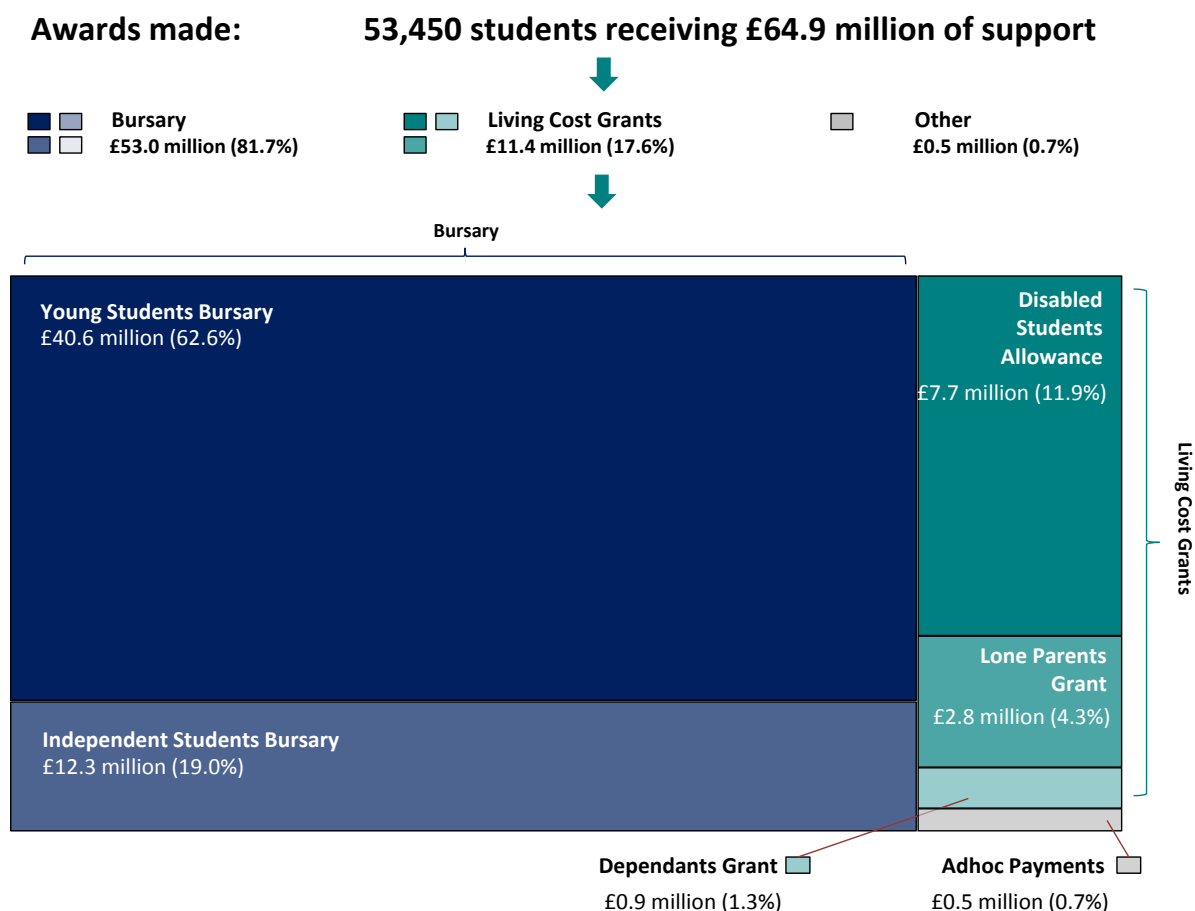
Awards made: 53,450 students receiving £64.9 million of support

Bursary
£53.0 million (81.7%)

Living Cost Grants
£11.4 million (17.6%)

Other
£0.5 million (0.7%)

Bursary

Young Students Bursary
£40.6 million (62.6%)

Independent Students Bursary
£12.3 million (19.0%)

Disabled Students Allowance
£7.7 million (11.9%)

Lone Parents Grant
£2.8 million (4.3%)

Living Cost Grants

Dependants Grant
£0.9 million (1.3%)

Adhoc Payments
£0.5 million (0.7%)